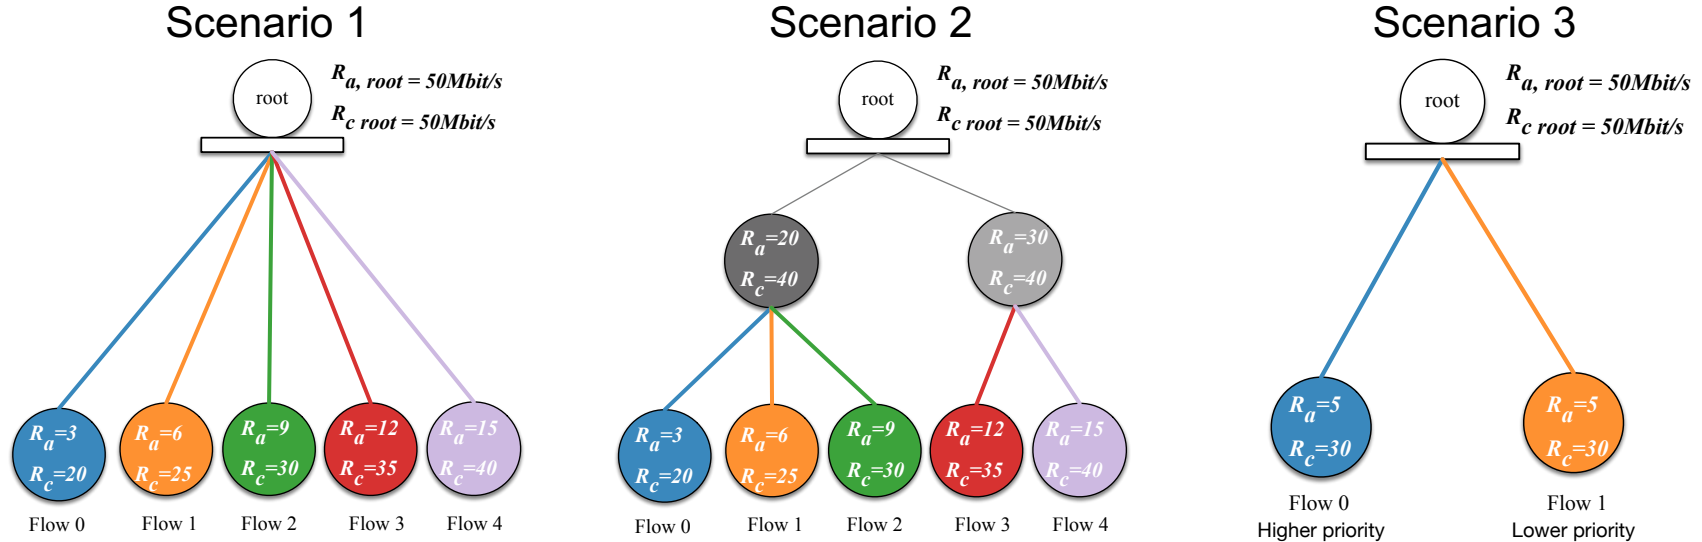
Scenario 1

root

$R_{a, root} = 50Mbit/s$

$R_{c\ root} = 50Mbit/s$

$R_a=3$
$R_c=20$

$R_a=6$
$R_c=25$

$R_a=9$
$R_c=30$

$R_a=12$
$R_c=35$

$R_a=15$
$R_c=40$

Flow 0 Flow 1 Flow 2 Flow 3 Flow 4

Scenario 2

root

$R_{a, root} = 50Mbit/s$

$R_{c\ root} = 50Mbit/s$

$R_a=20$
$R_c=40$

$R_a=30$
$R_c=40$

$R_a=3$
$R_c=20$

$R_a=6$
$R_c=25$

$R_a=9$
$R_c=30$

$R_a=12$
$R_c=35$

$R_a=15$
$R_c=40$

Flow 0 Flow 1 Flow 2 Flow 3 Flow 4

Scenario 3

root

$R_{a, root} = 50Mbit/s$

$R_{c\ root} = 50Mbit/s$

$R_a=5$
$R_c=30$

$R_a=5$
$R_c=30$

Flow 0
Higher priority

Flow 1
Lower priority